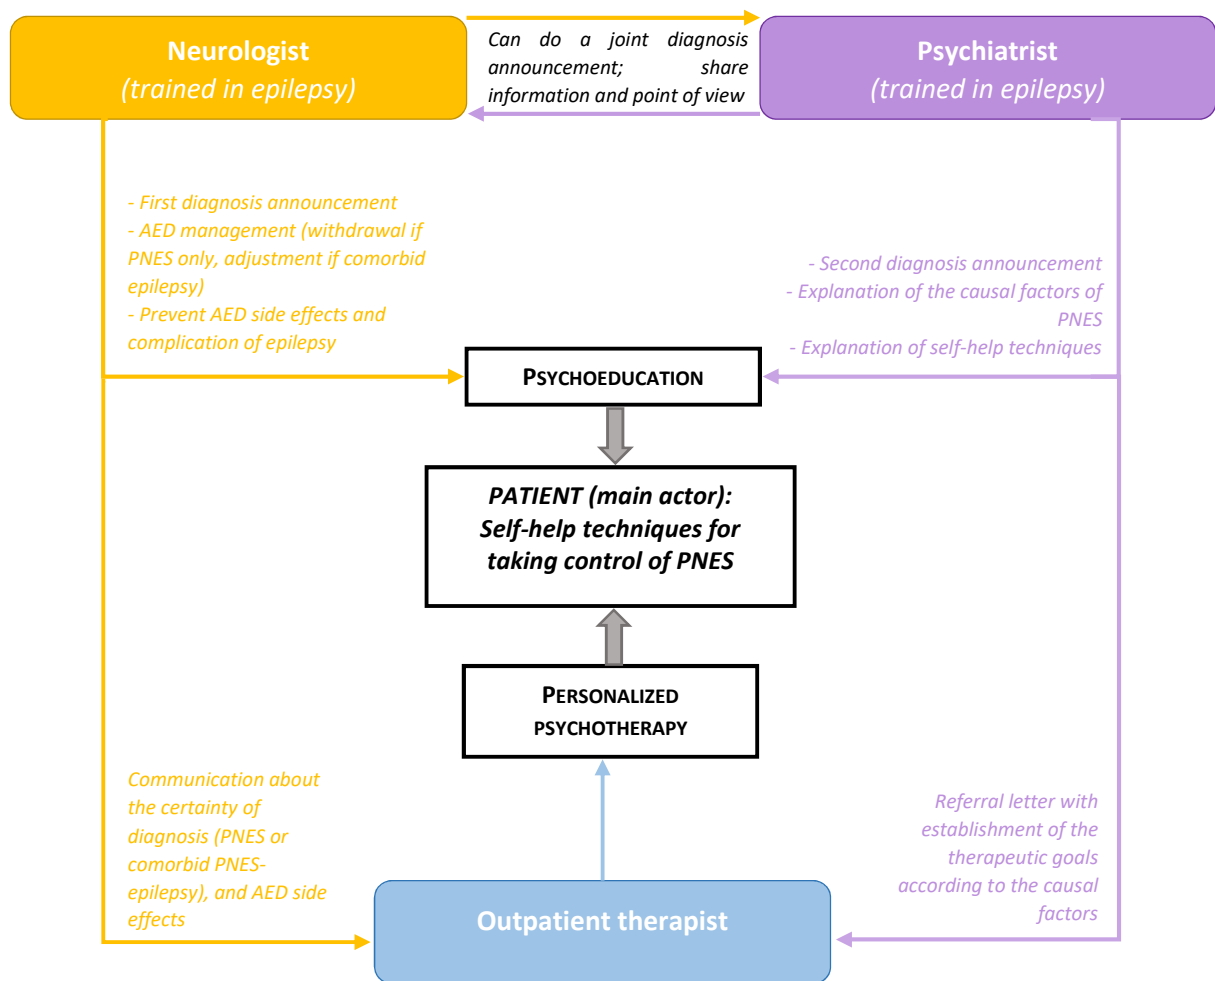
Neurologist
(trained in epilepsy)

Can do a joint diagnosis announcement; share information and point of view

Psychiatrist
(trained in epilepsy)

- First diagnosis announcement
- AED management (withdrawal if PNES only, adjustment if comorbid epilepsy)
- Prevent AED side effects and complication of epilepsy

- Second diagnosis announcement
- Explanation of the causal factors of PNES
- Explanation of self-help techniques

PSYCHOEDUCATION

PATIENT (main actor):
Self-help techniques for taking control of PNES

PERSONALIZED PSYCHOTHERAPY

Communication about the certainty of diagnosis (PNES or comorbid PNES-epilepsy), and AED side effects

Referral letter with establishment of the therapeutic goals according to the causal factors

Outpatient therapist